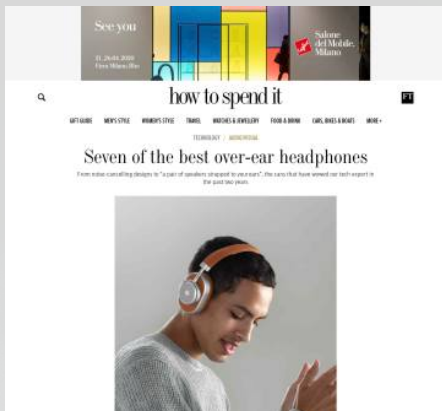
See you

21_26.04.2020
Fiera Milano Rho

Salone del Mobile.Milano

how to spend it

FT

GIFT GUIDE MEN'S STYLE WOMEN'S STYLE TRAVEL WATCHES & JEWELLERY FOOD & DRINK CARS, BIKES & BOATS MORE +

TECHNOLOGY / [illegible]

Seven of the best over-ear headphones

From noise-cancelling designs to "a pair of speakers strapped to your ears", the cans that have wowed our tech expert in the past two years.